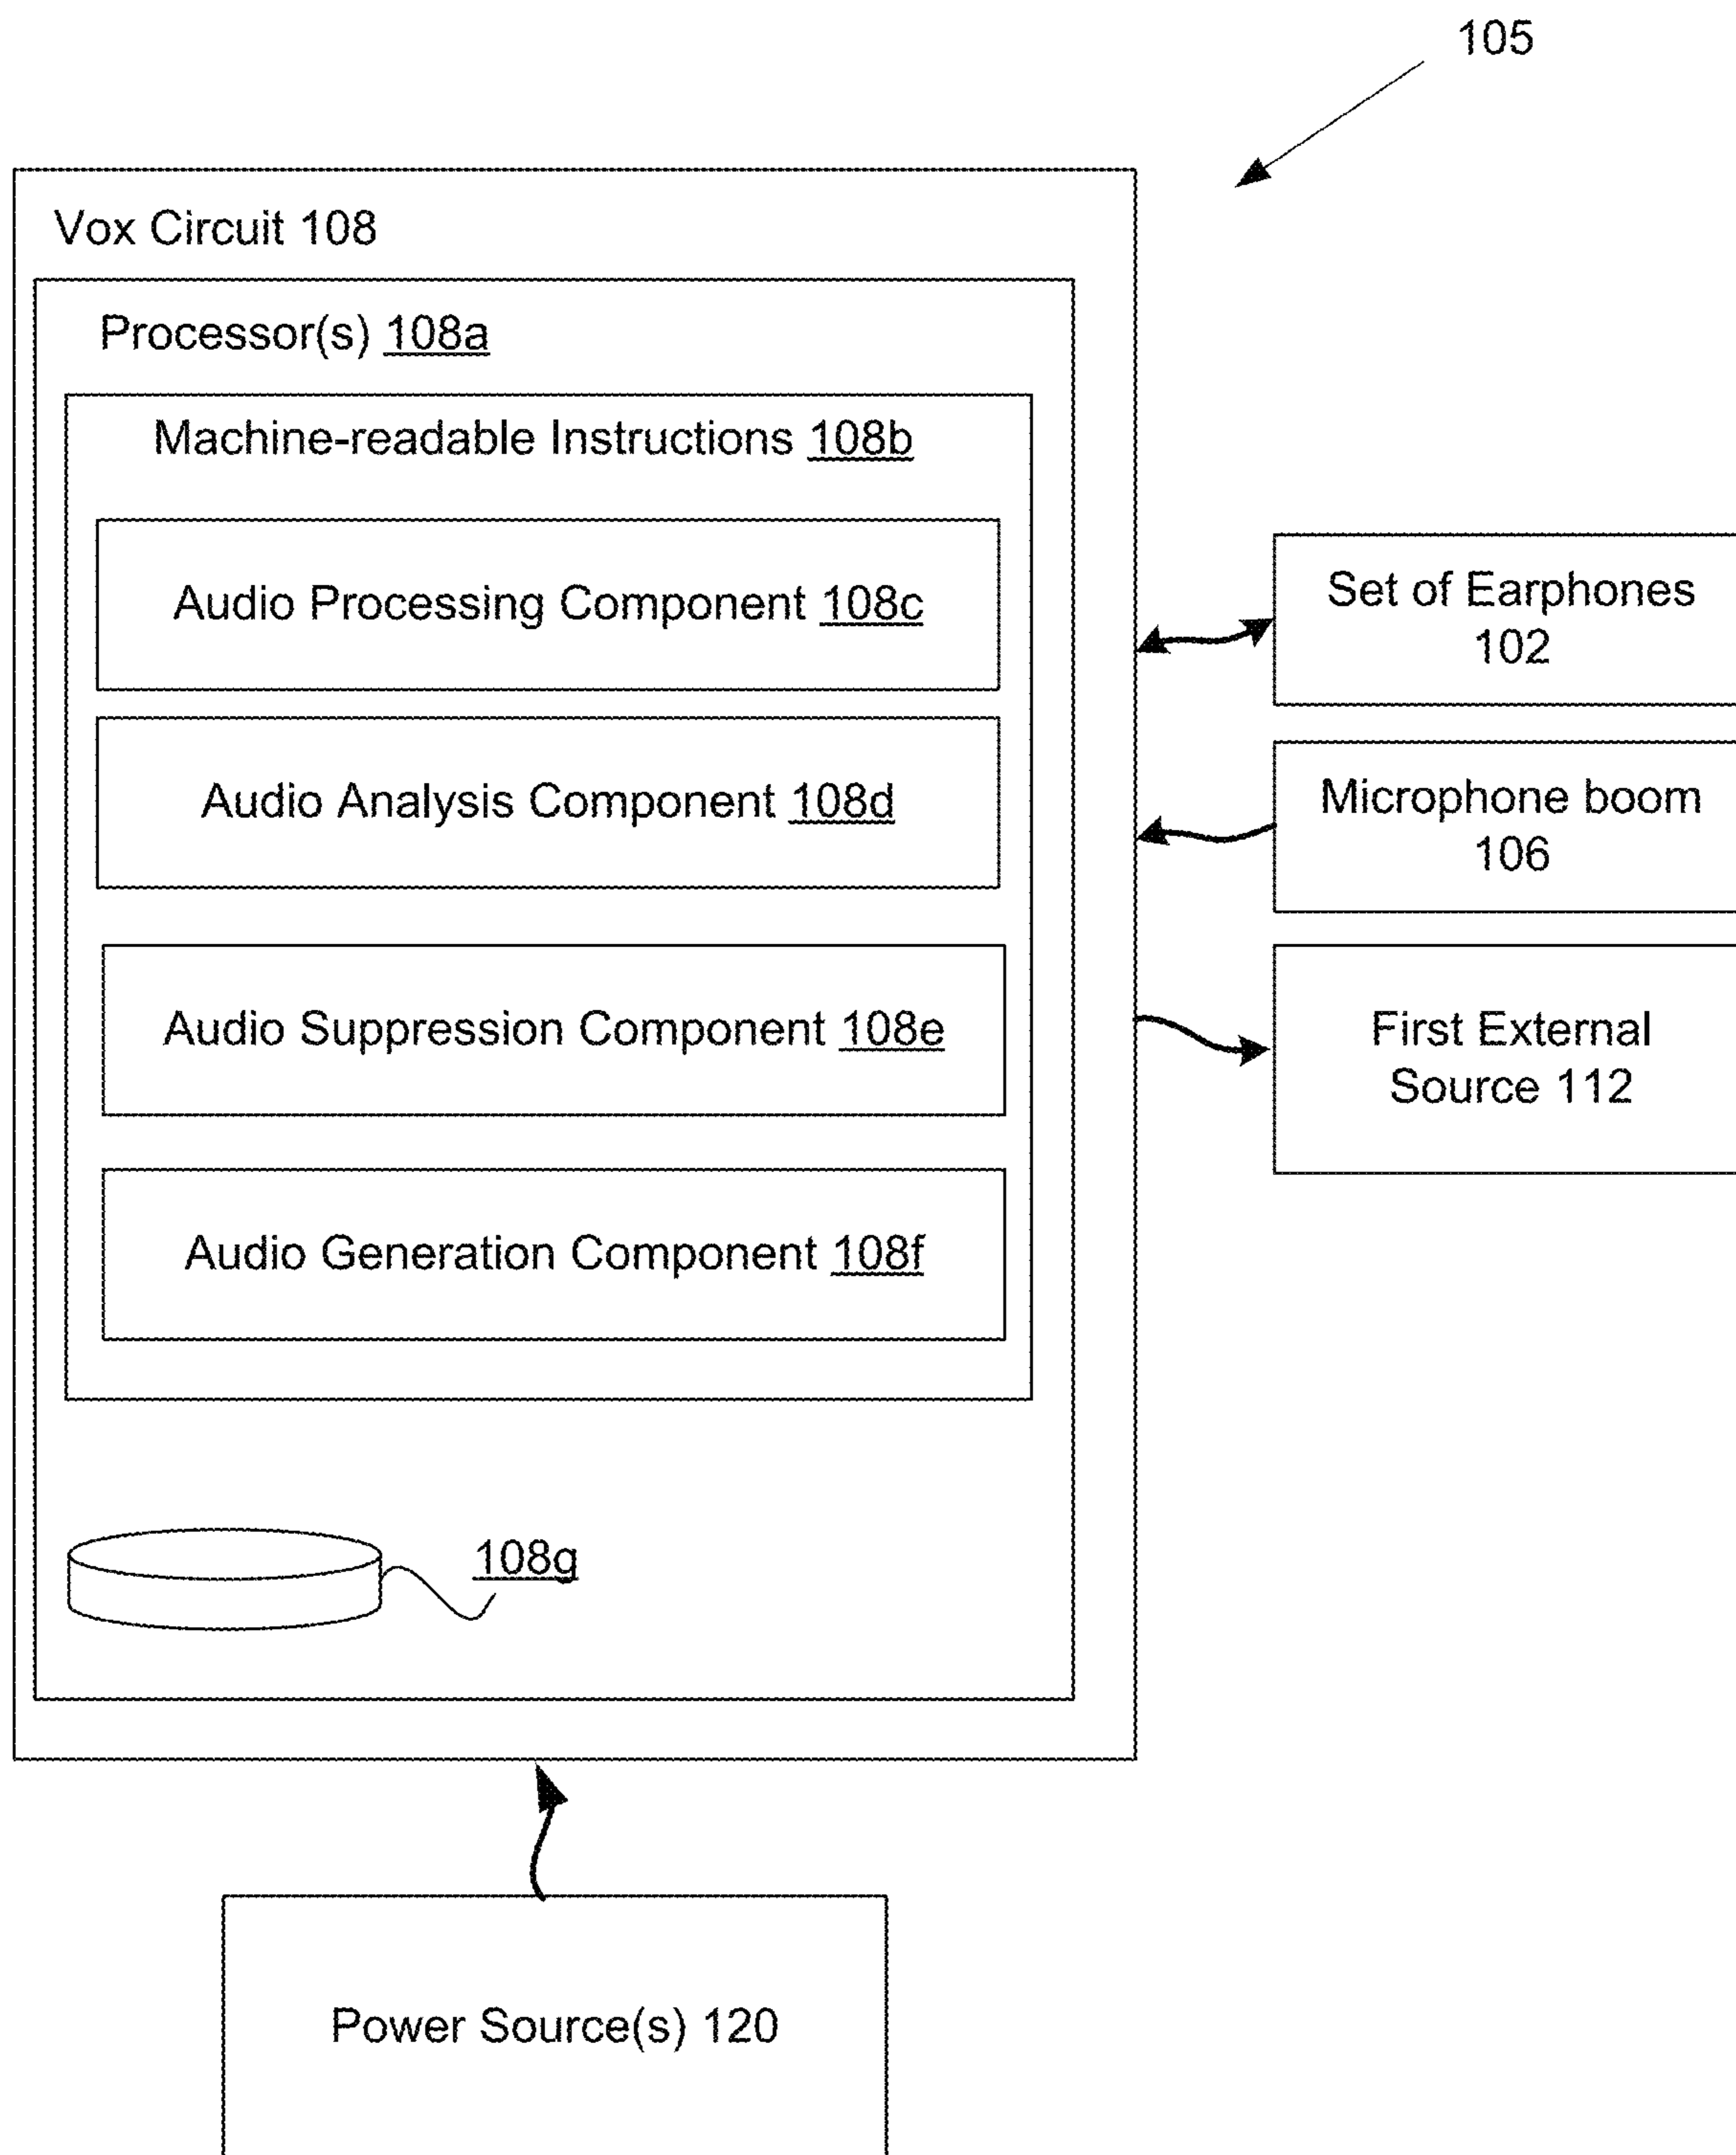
105

Vox Circuit 108

Processor(s) 108a

Machine-readable Instructions 108b

Audio Processing Component 108c

Audio Analysis Component 108d

Audio Suppression Component 108e

Audio Generation Component 108f

108g

Set of Earphones 102

Microphone boom 106

First External Source 112

Power Source(s) 120